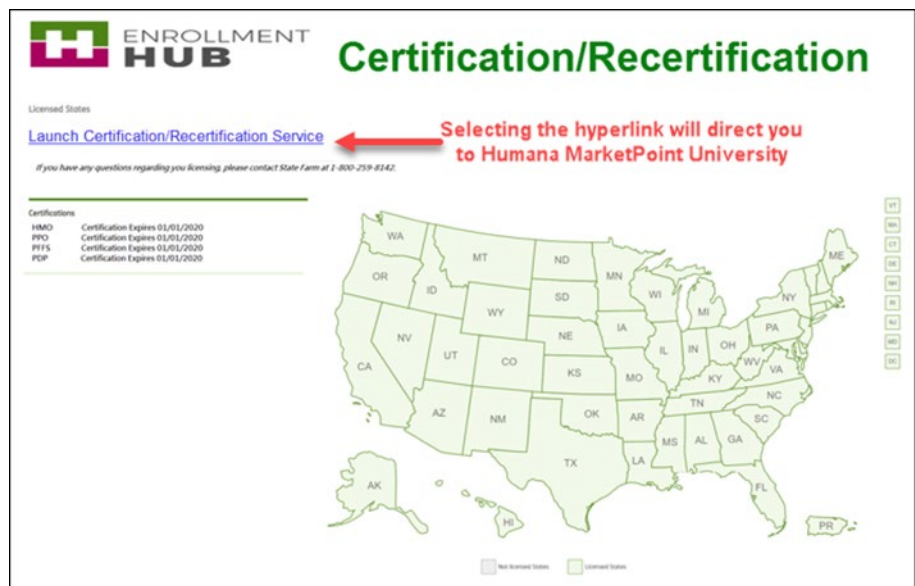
ENROLLMENT HUB

Certification/Recertification

Licensed States

Launch Certification/Recertification Service

Selecting the hyperlink will direct you to Humana MarketPoint University

If you have any questions regarding you licensing, please contact State Farm at 1-800-259-8142.

Certifications

| HMO | Certification Expires 01/01/2020 |
|---|---|
| PPO | Certification Expires 01/01/2020 |
| PFFS | Certification Expires 01/01/2020 |
| PDP | Certification Expires 01/01/2020 |

WA MT ND MN OR ID SD WI MI NY ME WY NE IA PA NV UT CO IL IN OH WV VA CA KS MO KY NC TN AZ NM OK AR SC MS AL GA TX LA FL AK HI PR

VT NH CT DE MA RI NJ MD DC

Not licensed States Licensed States